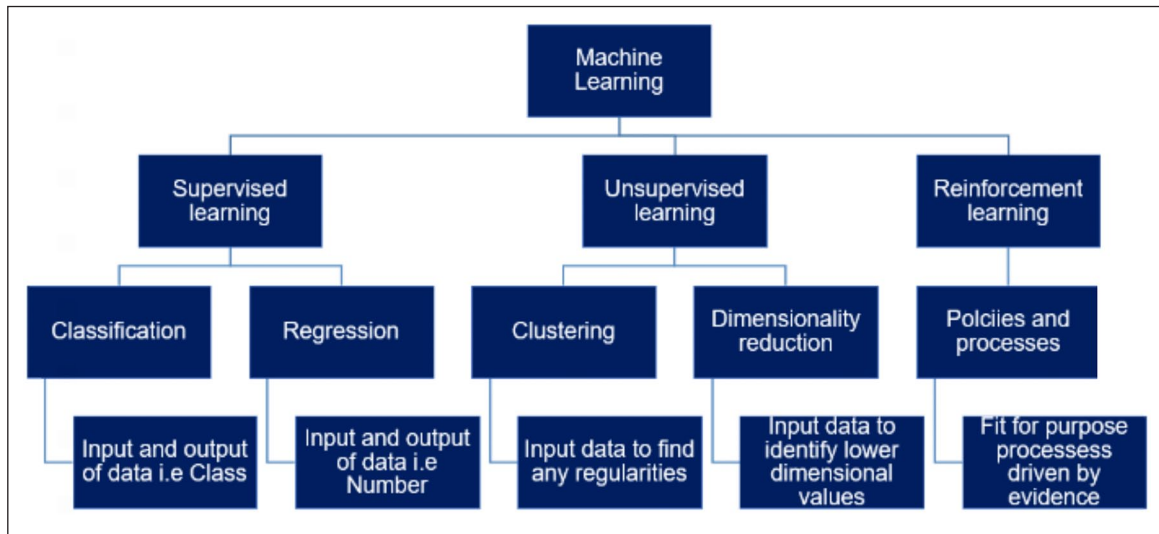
Machine Learning

Supervised learning

Unsupervised learning

Reinforcement learning

Classification

Regression

Clustering

Dimensionality reduction

Polciies and processes

Input and output of data i.e Class

Input and output of data i.e Number

Input data to find any regularities

Input data to identify lower dimensional values

Fit for purpose processess driven by evidence